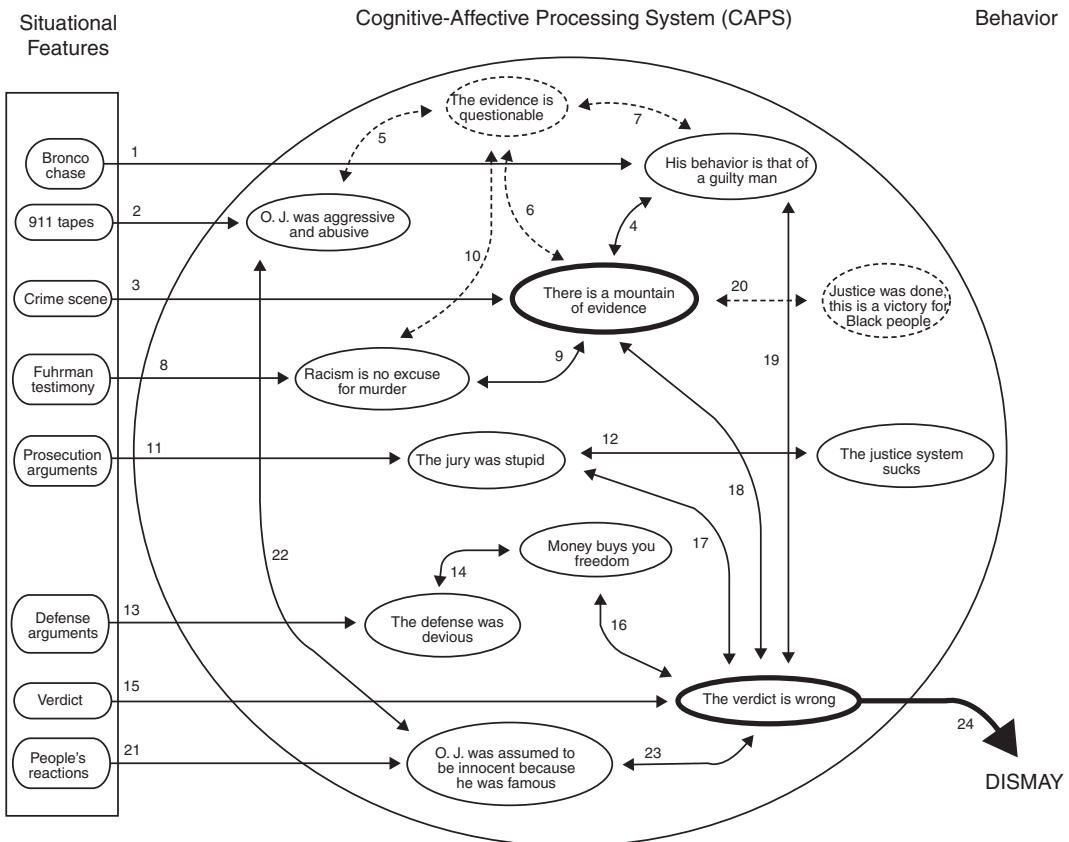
Situational Features

Cognitive-Affective Processing System (CAPS)

Behavior

Bronco chase

911 tapes

Crime scene

Fuhrman testimony

Prosecution arguments

Defense arguments

Verdict

People's reactions

The evidence is questionable

His behavior is that of a guilty man

O. J. was aggressive and abusive

There is a mountain of evidence

Justice was done this is a victory for Black people

Racism is no excuse for murder

The jury was stupid

The justice system sucks

Money buys you freedom

The defense was devious

The verdict is wrong

O. J. was assumed to be innocent because he was famous

1

2

3

4

5

6

7

8

9

10

11

12

13

14

15

16

17

18

19

20

21

22

23

24

DISMAY